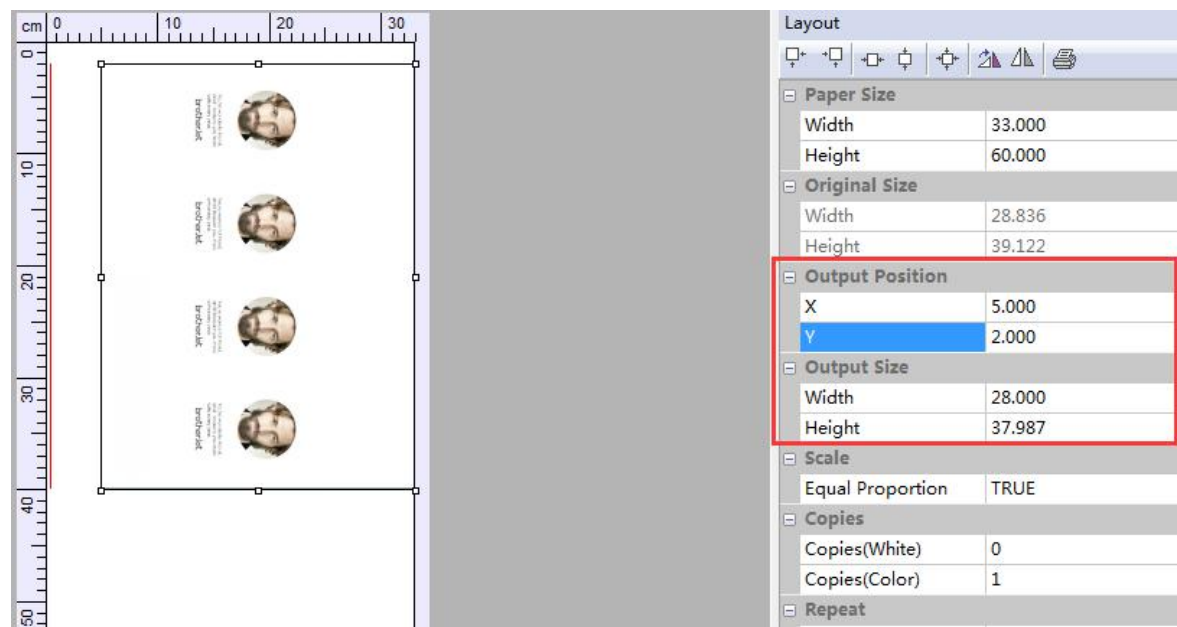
cm 0 10 20 30

0 10 20 30 40 50

brother.kit

brother.kit

brother.kit

brother.kit

Layout

Paper Size

| | |
|---|---|
| Width | 33.000 |
| Height | 60.000 |

Original Size

| | |
|---|---|
| Width | 28.836 |
| Height | 39.122 |

Output Position

| | |
|---|---|
| X | 5.000 |
| Y | 2.000 |

Output Size

| | |
|---|---|
| Width | 28.000 |
| Height | 37.987 |

Scale

| | |
|---|---|
| Equal Proportion | TRUE |

Copies

| | |
|---|---|
| Copies(White) | 0 |
| Copies(Color) | 1 |

Repeat